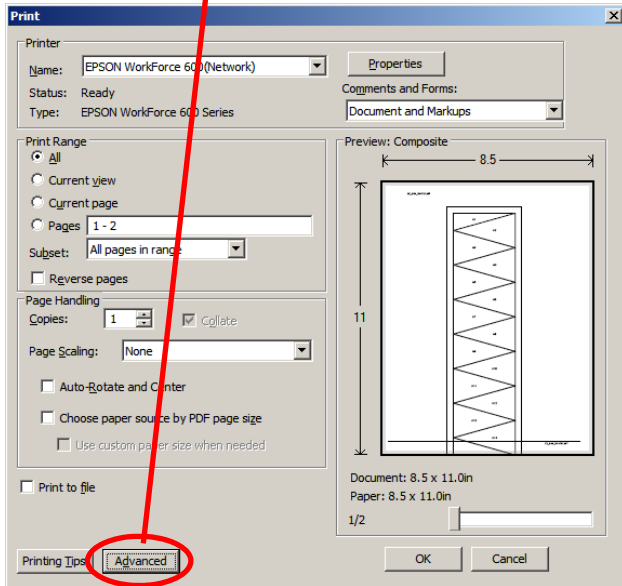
Print

Printer

Name: EPSON WorkForce 600(Network)

Properties

Status: Ready

Type: EPSON WorkForce 600 Series

Comments and Forms:

Document and Markups

Print Range

All

Current view

Current page

Pages 1 - 2

Subset: All pages in range

Reverse pages

Page Handling

Copies: 1

Collate

Page Scaling: None

Auto-Rotate and Center

Choose paper source by PDF page size

Use custom paper size when needed

Print to file

Preview: Composite

8.5

11

Document: 8.5 x 11.0in

Paper: 8.5 x 11.0in

1/2

Printing Tips

Advanced

OK

Cancel